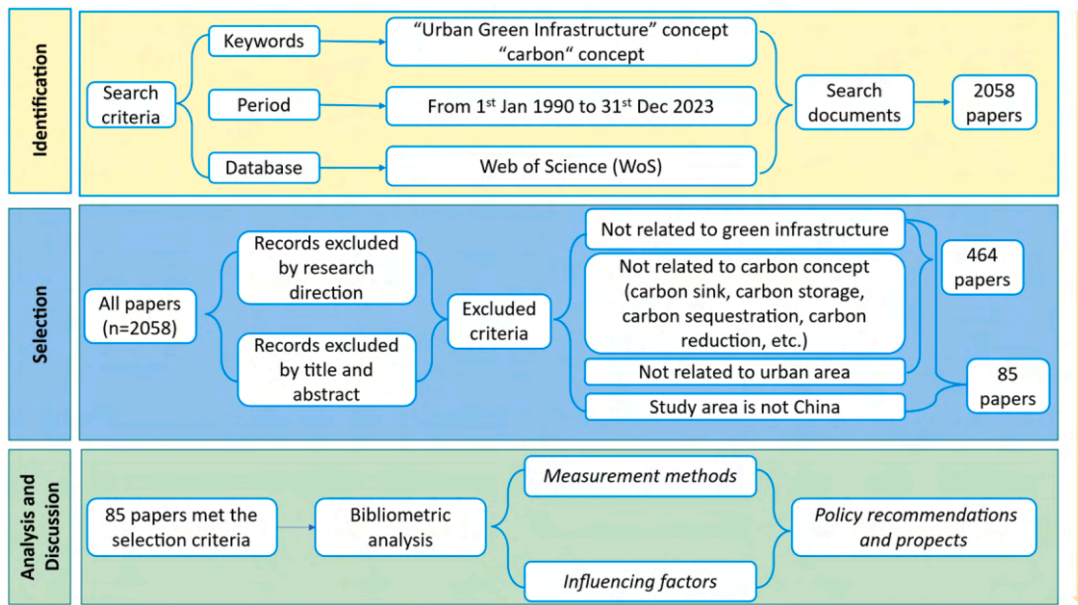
Identification

Search criteria

Keywords

"Urban Green Infrastructure" concept "carbon" concept

Period

From 1$^{st}$ Jan 1990 to 31$^{st}$ Dec 2023

Database

Web of Science (WoS)

Search documents

2058 papers

Selection

All papers (n=2058)

Records excluded by research direction

Records excluded by title and abstract

Excluded criteria

Not related to green infrastructure

Not related to carbon concept (carbon sink, carbon storage, carbon sequestration, carbon reduction, etc.)

Not related to urban area

Study area is not China

464 papers

85 papers

Analysis and Discussion

85 papers met the selection criteria

Bibliometric analysis

Measurement methods

Influencing factors

Policy recommendations and propects